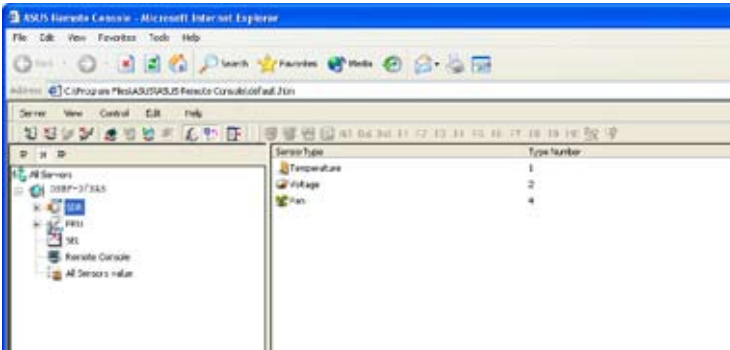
ASUS Remote Console - Microsoft Internet Explorer

File Edit View Favorites Tools Help

Back Search Favorites Media

Address C:\Program Files\ASUS\ASUS Remote Console\default.htm

Server View Control Edit Help

All Servers
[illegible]
SDR
FRU
SEL
Remote Console
All Sensors value

| Sensor Type | Type Number |
|---|---|
| Temperature | 1 |
| Voltage | 2 |
| Fan | 4 |